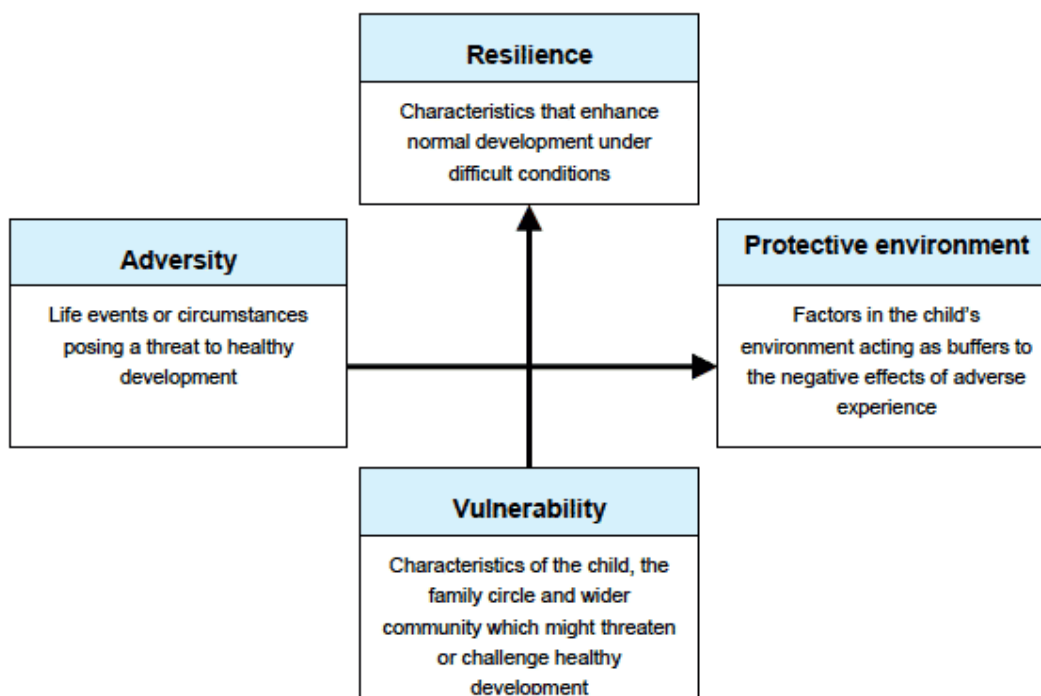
Resilience

Characteristics that enhance normal development under difficult conditions

Adversity

Life events or circumstances posing a threat to healthy development

Protective environment

Factors in the child's environment acting as buffers to the negative effects of adverse experience

Vulnerability

Characteristics of the child, the family circle and wider community which might threaten or challenge healthy development